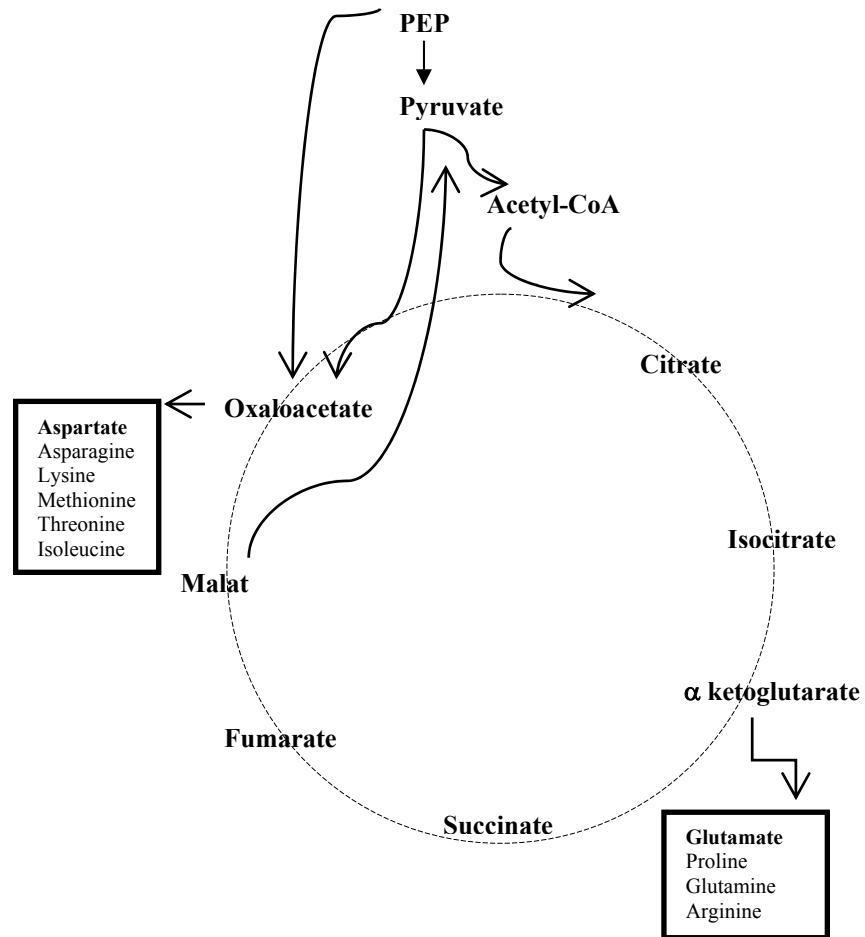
PEP

Pyruvate

Acetyl-CoA

Citrate

Oxaloacetate

Aspartate
Asparagine
Lysine
Methionine
Threonine
Isoleucine

Isocitrate

Malat

$\alpha$ ketoglutarate

Fumarate

Succinate

Glutamate
Proline
Glutamine
Arginine